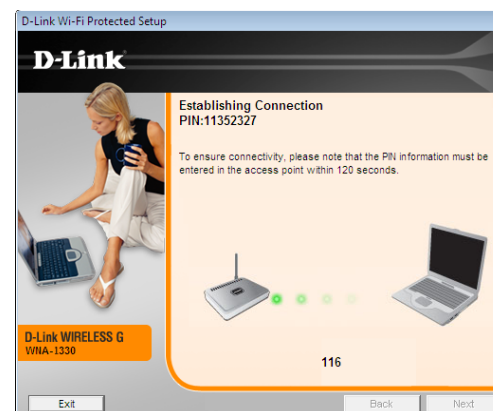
D-Link Wi-Fi Protected Setup

D-Link

Establishing Connection
PIN:11352327

To ensure connectivity, please note that the PIN information must be entered in the access point within 120 seconds.

116

D-Link WIRELESS G
WNA-1330

Exit

Back

Next